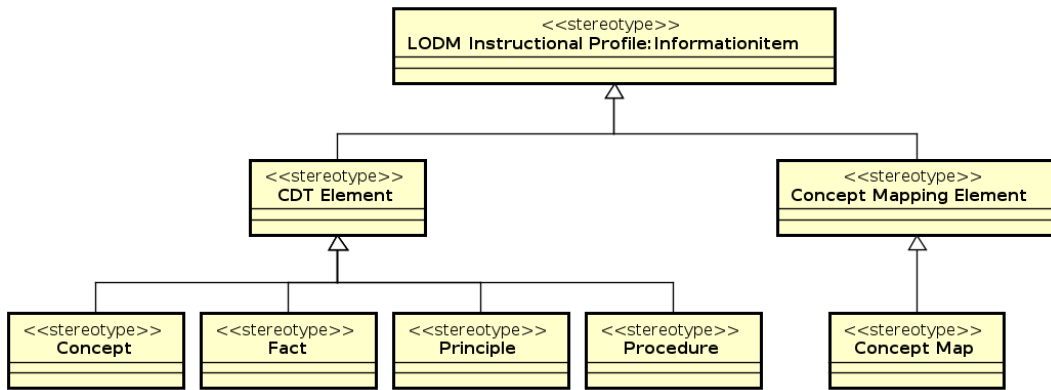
<<stereotype>>
LODM Instructional Profile::InformationItem

<<stereotype>>
CDT Element

<<stereotype>>
Concept Mapping Element

<<stereotype>>
Concept

<<stereotype>>
Fact

<<stereotype>>
Principle

<<stereotype>>
Procedure

<<stereotype>>
Concept Map